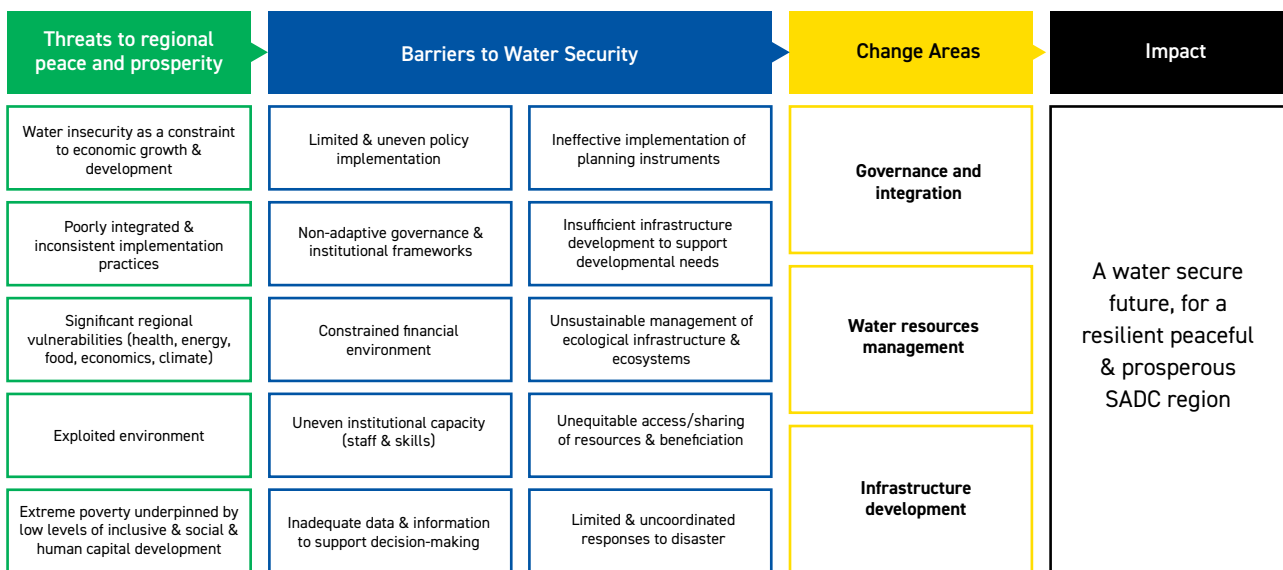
Threats to regional peace and prosperity

Barriers to Water Security

Change Areas

Impact

Water insecurity as a constraint to economic growth & development

Poorly integrated & inconsistent implementation practices

Significant regional vulnerabilities (health, energy, food, economics, climate)

Exploited environment

Extreme poverty underpinned by low levels of inclusive & social & human capital development

Limited & uneven policy implementation

Non-adaptive governance & institutional frameworks

Constrained financial environment

Uneven institutional capacity (staff & skills)

Inadequate data & information to support decision-making

Ineffective implementation of planning instruments

Insufficient infrastructure development to support developmental needs

Unsustainable management of ecological infrastructure & ecosystems

Unequitable access/sharing of resources & beneficiation

Limited & uncoordinated responses to disaster

Governance and integration

Water resources management

Infrastructure development

A water secure future, for a resilient peaceful & prosperous SADC region